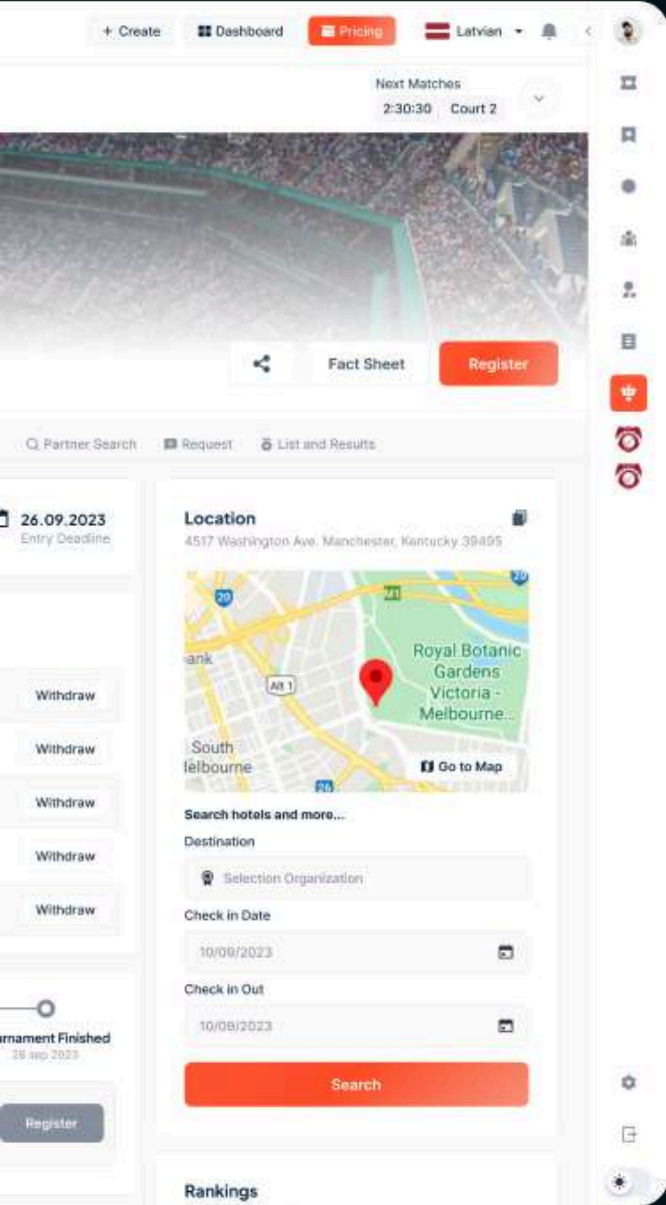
+ Create Dashboard Pricing Latvian

Next Matches
2:30:30 Court 2

Fact Sheet Register

Partner Search Request List and Results

26.09.2023
Entry Deadline

Withdraw
Withdraw
Withdraw
Withdraw
Withdraw

rnament Finished
26 sep 2023

Register

Location
4517 Washington Ave. Manchester, Kentucky 39495

20
M1
20
ank
Alt 1
Royal Botanic Gardens Victoria - Melbourne...
South lelbourne
26
Go to Map

Search hotels and more...
Destination
Selection Organization
Check in Date
10/09/2023
Check in Out
10/09/2023
Search

Rankings